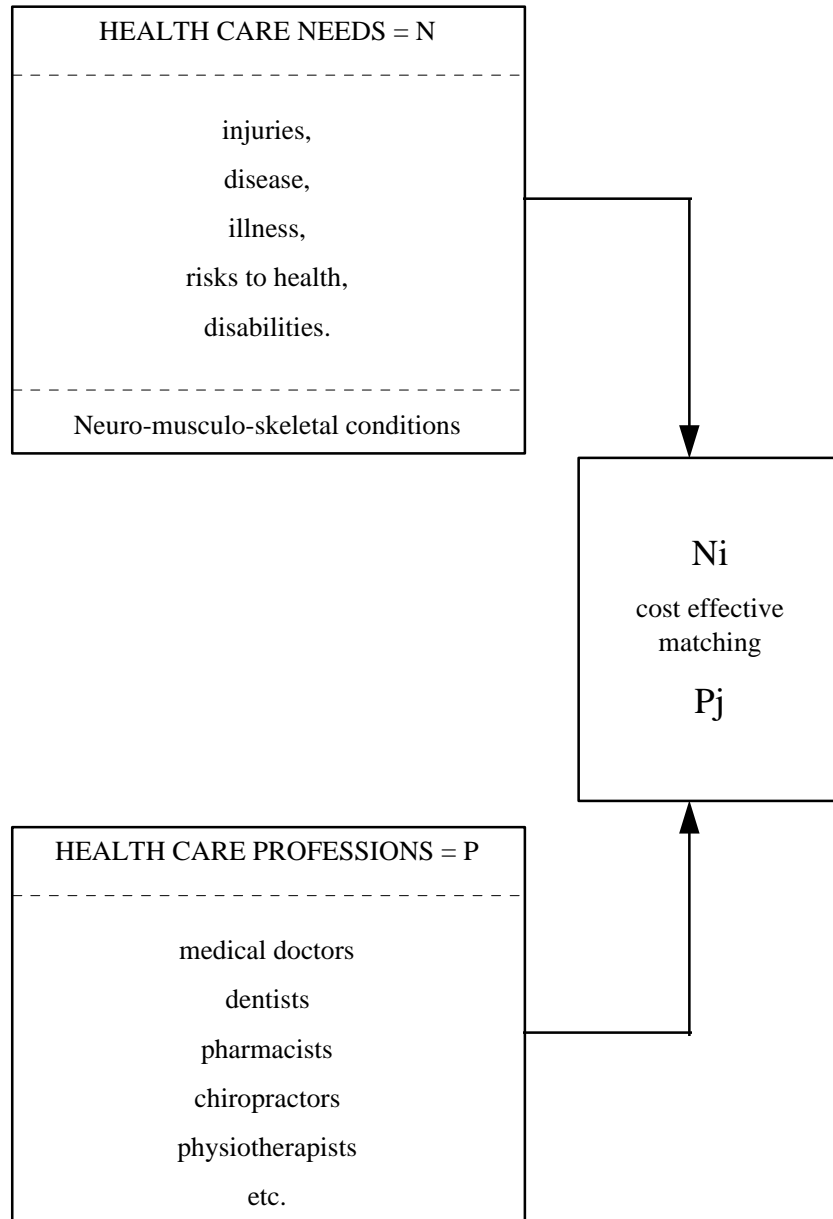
HEALTH CARE NEEDS = N

injuries,

disease,

illness,

risks to health,

disabilities.

Neuro-musculo-skeletal conditions

Ni

cost effective matching

Pj

HEALTH CARE PROFESSIONS = P

medical doctors

dentists

pharmacists

chiropractors

physiotherapists

etc.